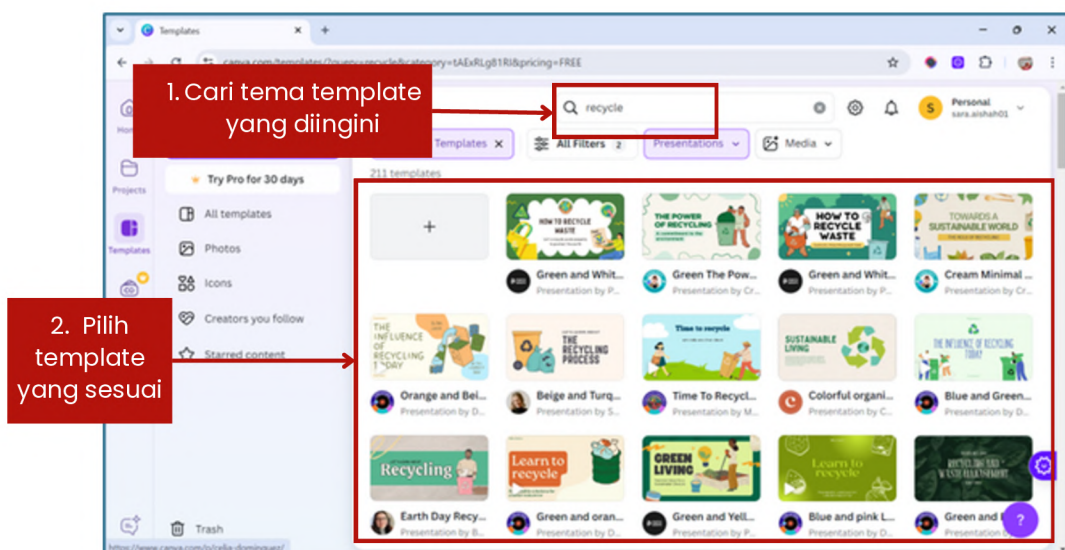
Templates

canva.com/templates/?query=recycle&category=tAExRLg81RI&pricing=FREE

1. Cari tema template yang diingini

recycle

Personal
sara.aishah01

Hom

Projects

Templates

Try Pro for 30 days

All templates

Photos

Icons

Creators you follow

Starred content

Trash

Templates ×

All Filters 2

Presentations

Media

211 templates

+

HOW TO RECYCLE WASTE

THE POWER OF RECYCLING

HOW TO RECYCLE WASTE

TOWARDS A SUSTAINABLE WORLD

Green and Whit...
Presentation by P...

Green The Pow...
Presentation by Cr...

Green and Whit...
Presentation by P...

Cream Minimal ...
Presentation by Cr...

2. Pilih template yang sesuai

THE INFLUENCE OF RECYCLING TODAY

THE RECYCLING PROCESS

Time to recycle

SUSTAINABLE LIVING

THE INFLUENCE OF RECYCLING TODAY

Orange and Bei...
Presentation by D...

Beige and Turq...
Presentation by S...

Time To Recycl...
Presentation by M...

Colorful organi...
Presentation by C...

Blue and Green...
Presentation by D...

Recycling

Learn to recycle

GREEN LIVING

Learn to recycle

RECYCLING AND WASTE MANAGEMENT

Earth Day Recy...
Presentation by B...

Green and oran...
Presentation by D...

Green and Yell...
Presentation by D...

Blue and pink L...
Presentation by D...

Green and B...
Presentation by D...

?

https://www.canva.com/p/zalia-dominguez/